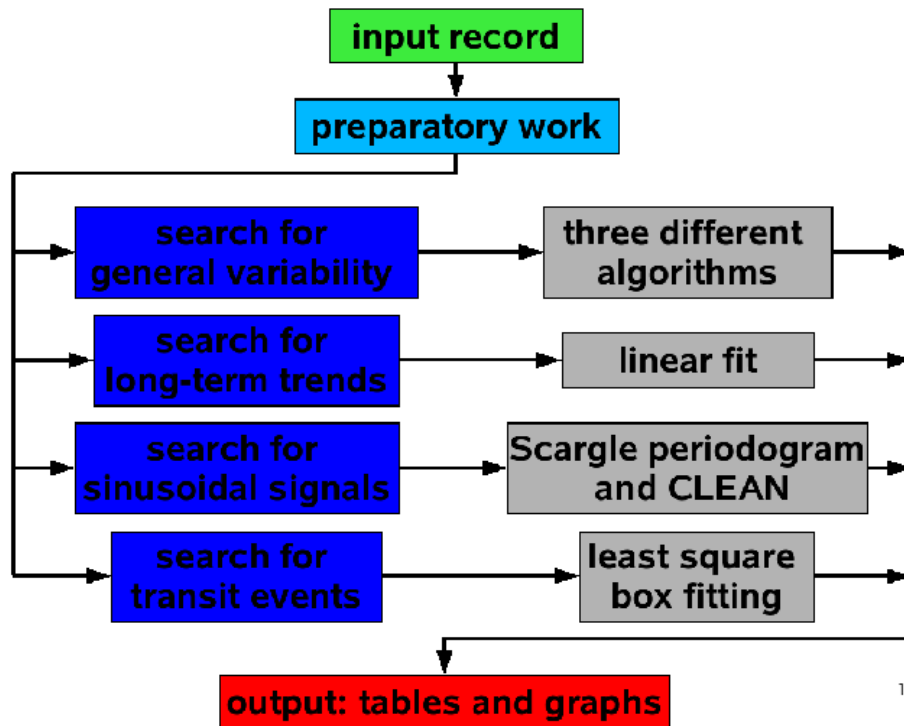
input record

preparatory work

search for general variability

three different algorithms

search for long-term trends

linear fit

search for sinusoidal signals

Scargle periodogram and CLEAN

search for transit events

least square box fitting

output: tables and graphs

1